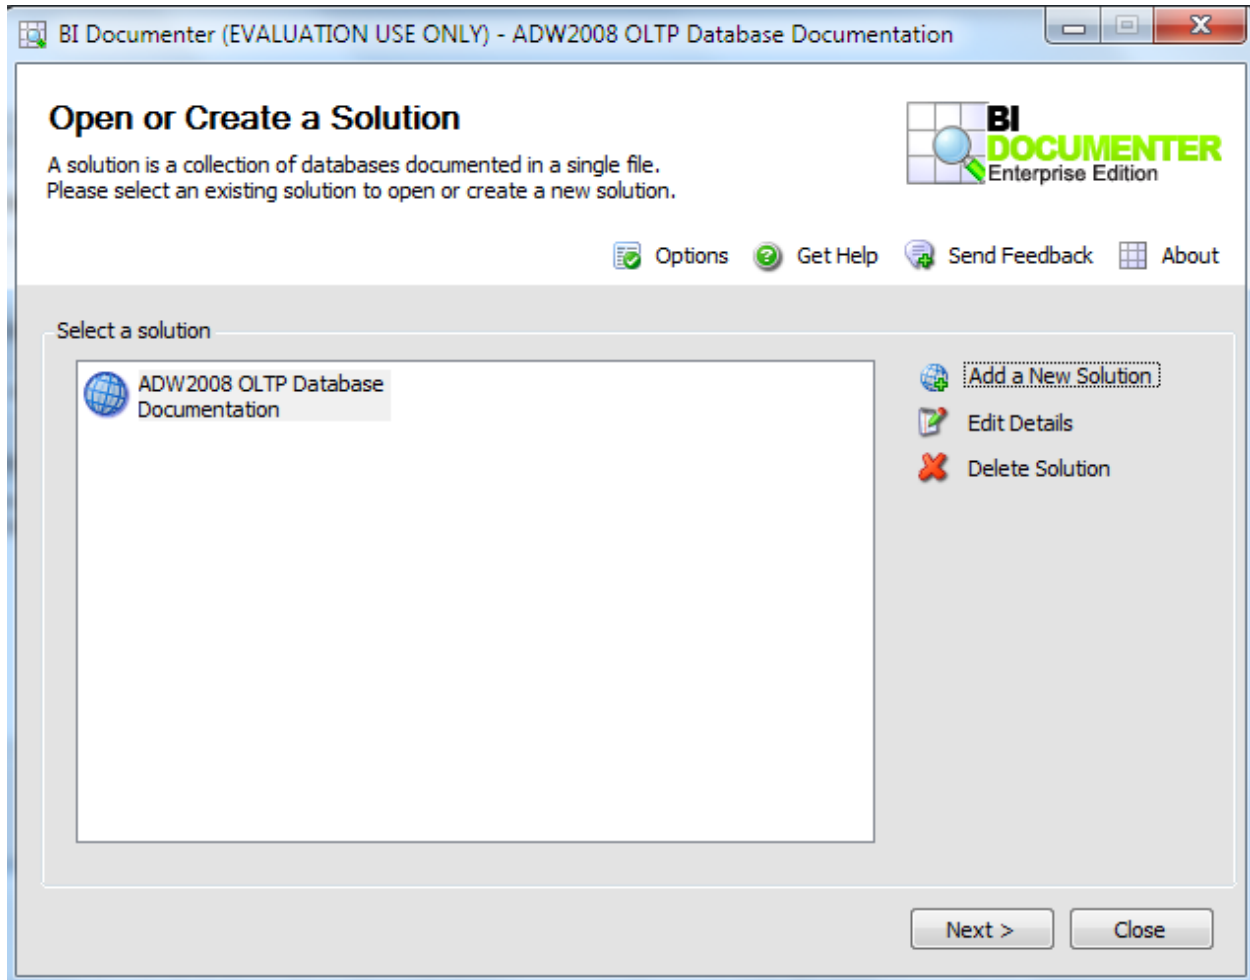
BI Documenter (EVALUATION USE ONLY) - ADW2008 OLTP Database Documentation

Open or Create a Solution

A solution is a collection of databases documented in a single file.
Please select an existing solution to open or create a new solution.

BI DOCUMENTER Enterprise Edition

Options Get Help Send Feedback About

Select a solution

ADW2008 OLTP Database Documentation

Add a New Solution
Edit Details
Delete Solution

Next >
Close